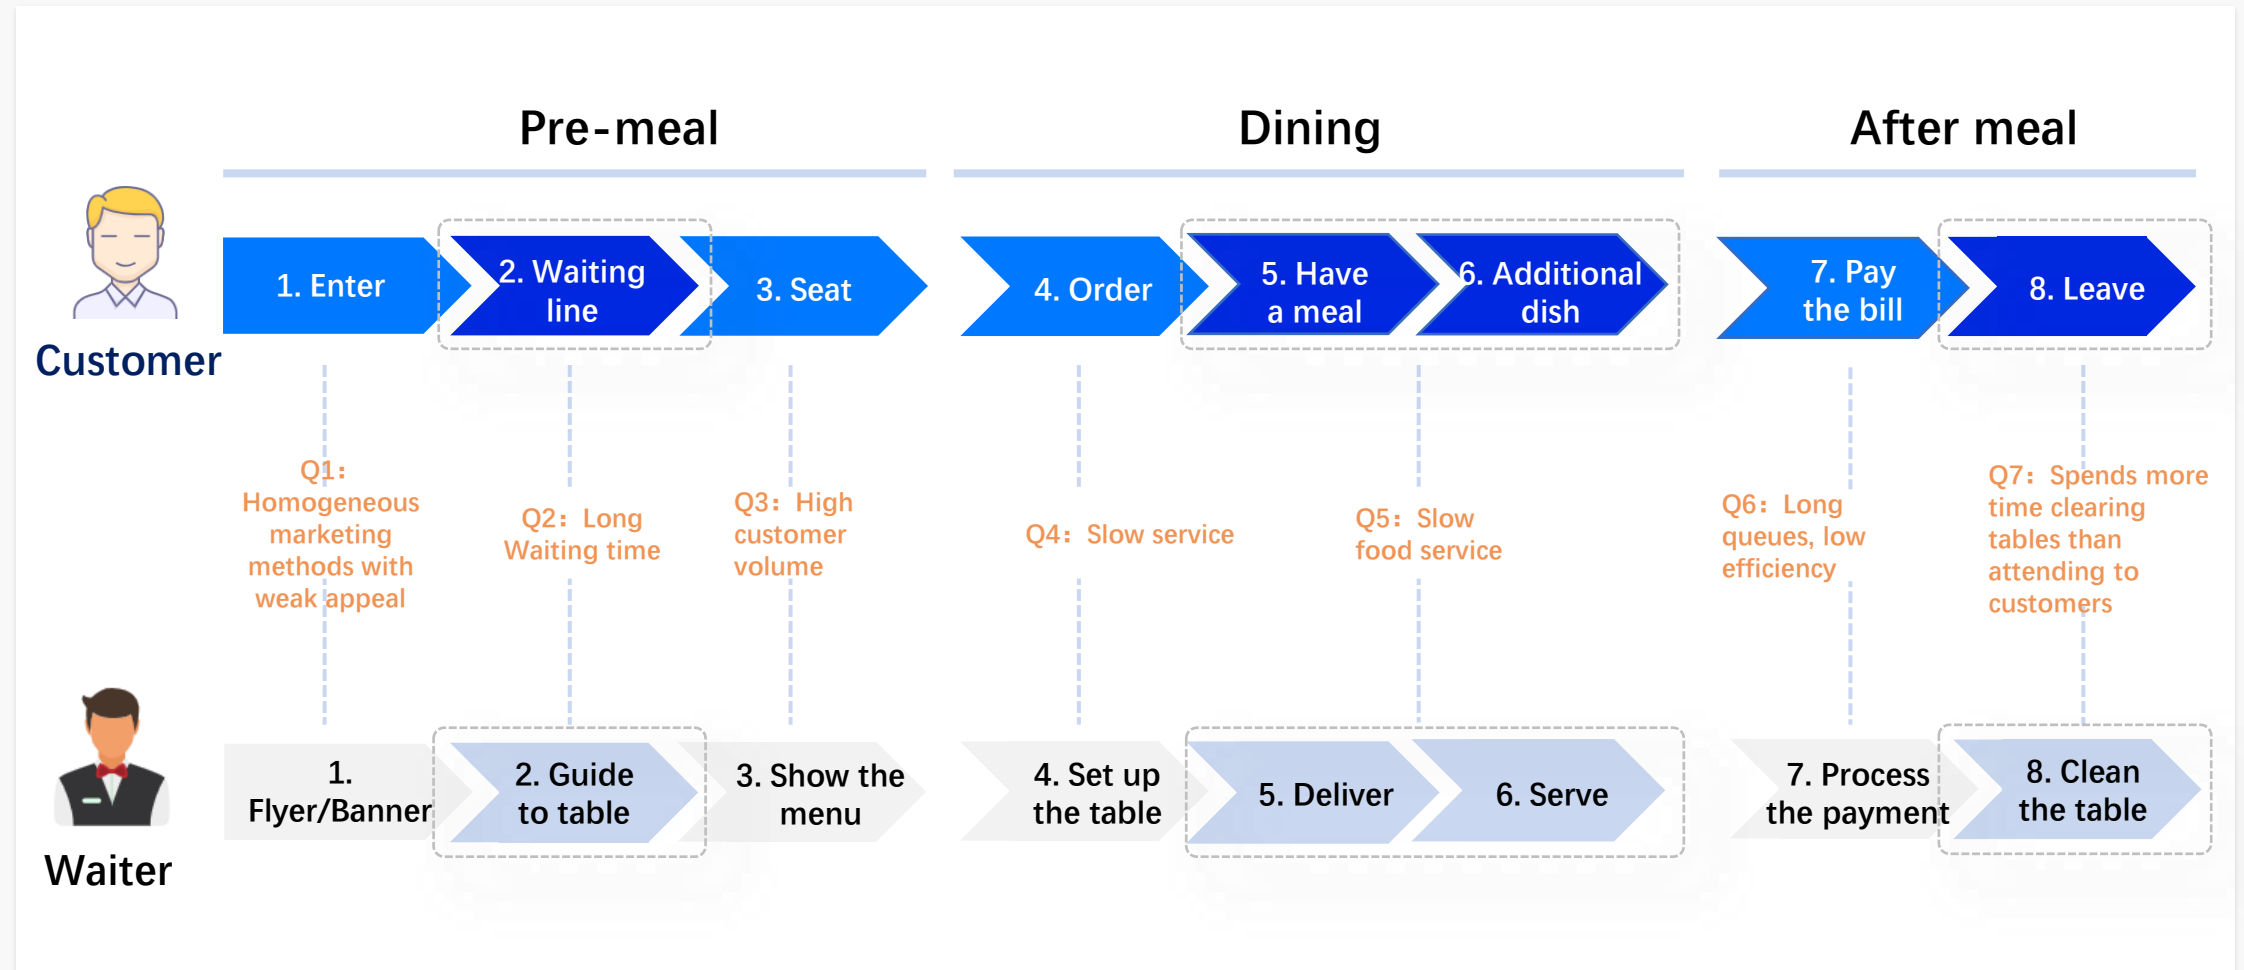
Pre-meal

Dining

After meal

Customer

1. Enter

2. Waiting line

3. Seat

4. Order

5. Have a meal

6. Additional dish

7. Pay the bill

8. Leave

Q1: Homogeneous marketing methods with weak appeal

Q2: Long Waiting time

Q3: High customer volume

Q4: Slow service

Q5: Slow food service

Q6: Long queues, low efficiency

Q7: Spends more time clearing tables than attending to customers

Waiter

1. Flyer/Banner

2. Guide to table

3. Show the menu

4. Set up the table

5. Deliver

6. Serve

7. Process the payment

8. Clean the table